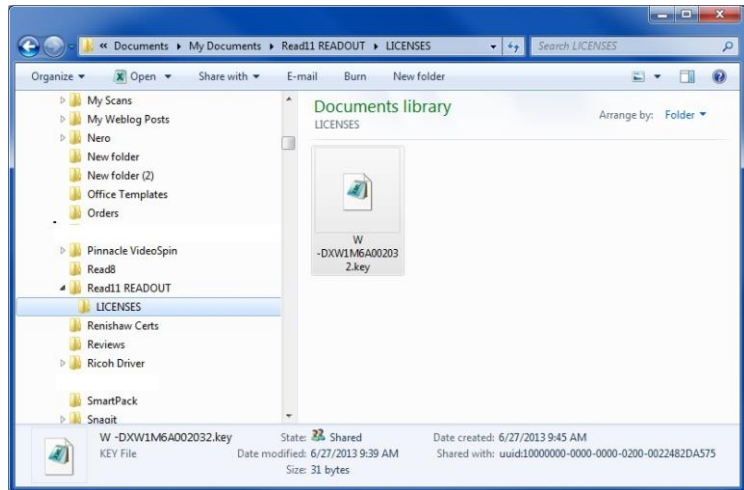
« Documents ▸ My Documents ▸ Read11 READOUT ▸ LICENSES

Search LICENSES

Organize ▾ Open ▾ Share with ▾ E-mail Burn New folder

My Scans
My Weblog Posts
Nero
New folder
New folder (2)
Office Templates
Orders
Pinnacle VideoSpin
Read8
Read11 READOUT
LICENSES
Renishaw Certs
Reviews
Ricoh Driver
SmartPack
Snagit

Documents library
LICENSES

Arrange by: Folder ▾

W -DXW1M6A002032.key

W -DXW1M6A002032.key
KEY File

State: Shared
Date modified: 6/27/2013 9:39 AM
Size: 31 bytes

Date created: 6/27/2013 9:45 AM
Shared with: uuid:10000000-0000-0000-0200-0022482DA575